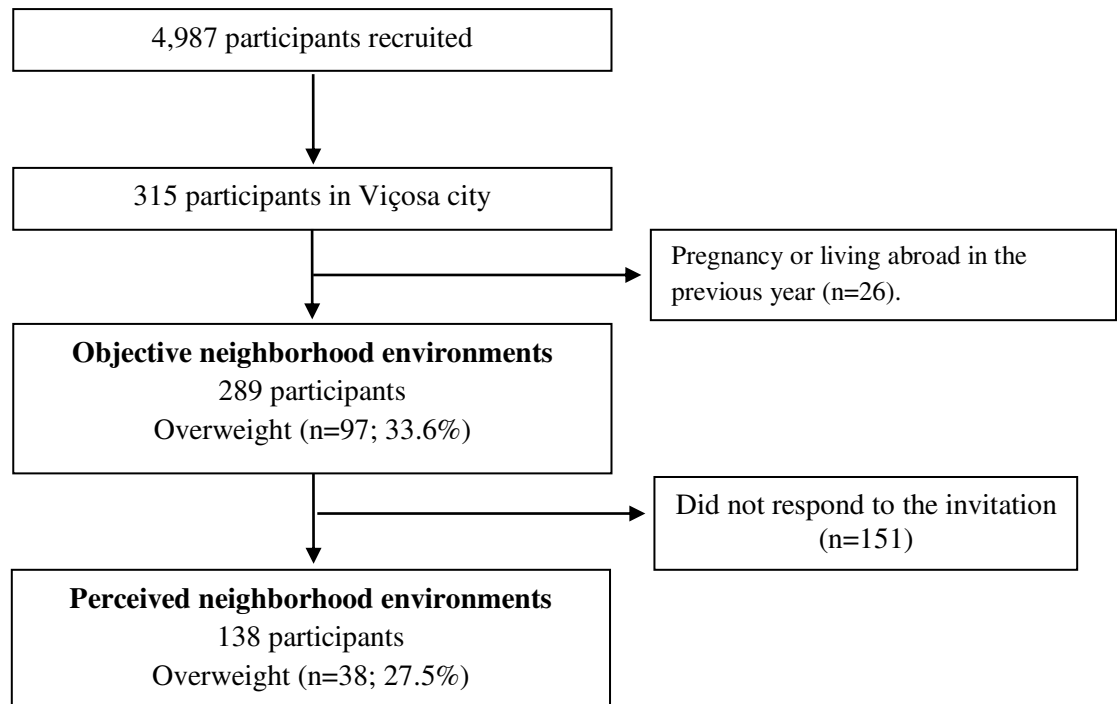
4,987 participants recruited

315 participants in Viçosa city

Pregnancy or living abroad in the previous year (n=26).

**Objective neighborhood environments**
289 participants
Overweight (n=97; 33.6%)

Did not respond to the invitation (n=151)

**Perceived neighborhood environments**
138 participants
Overweight (n=38; 27.5%)